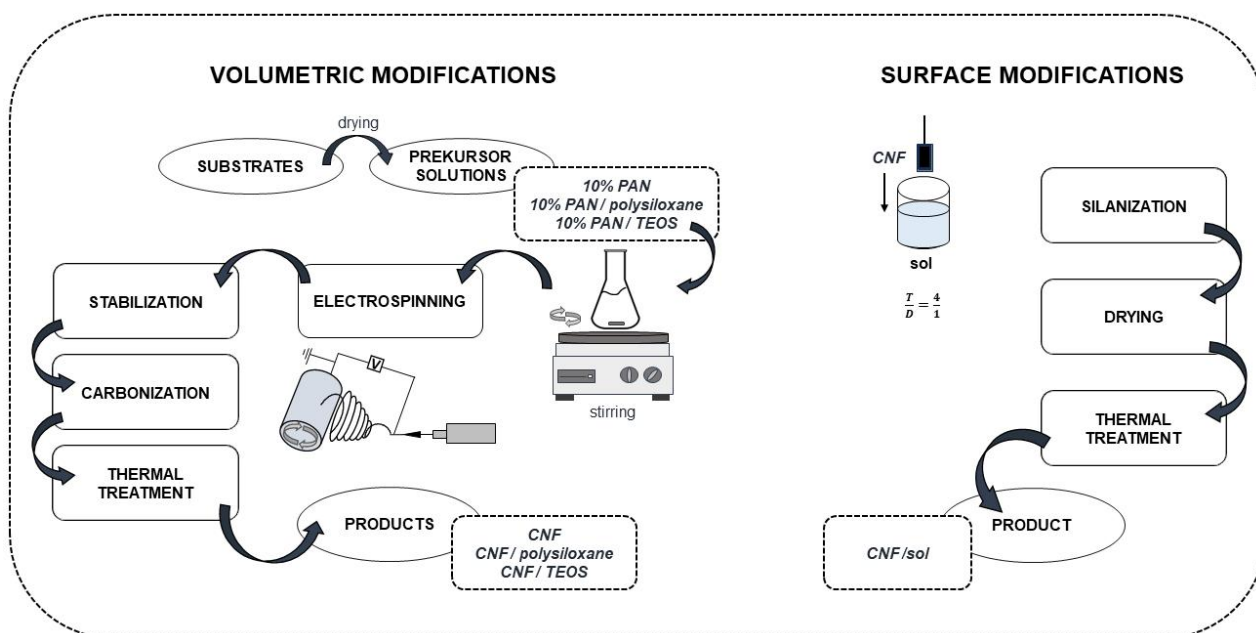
VOLUMETRIC MODIFICATIONS

drying

SUBSTRATES

PREKURSOR SOLUTIONS

10% PAN
10% PAN / polysiloxane
10% PAN / TEOS

STABILIZATION

ELECTROSPINNING

V

stirring

CARBONIZATION

THERMAL TREATMENT

PRODUCTS

CNF
CNF / polysiloxane
CNF / TEOS

SURFACE MODIFICATIONS

CNF

sol

$\frac{T}{D} = \frac{4}{1}$

SILANIZATION

DRYING

THERMAL TREATMENT

PRODUCT

CNF/sol